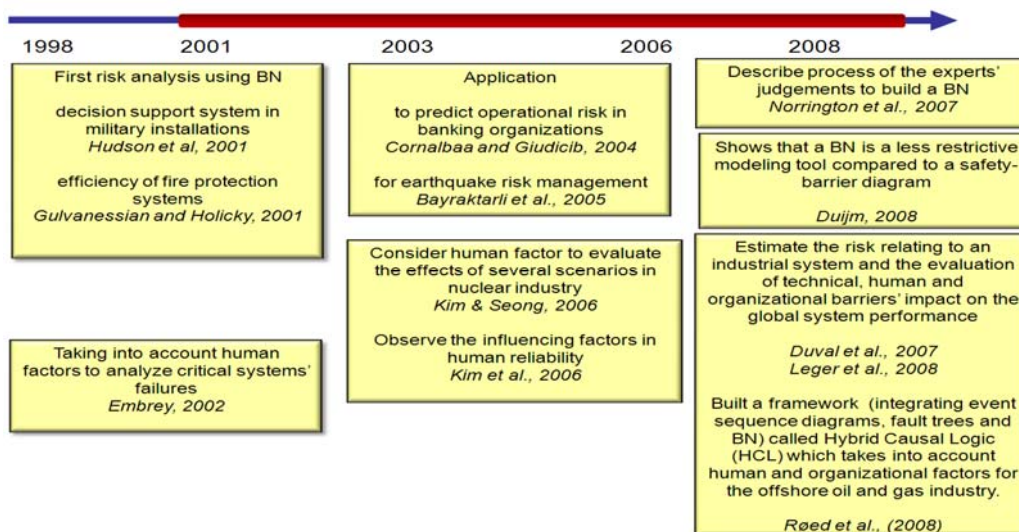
1998 2001 2003 2006 2008

First risk analysis using BN

decision support system in military installations
*Hudson et al, 2001*

efficiency of fire protection systems
*Gulvanessian and Holicky, 2001*

Taking into account human factors to analyze critical systems' failures
*Embrey, 2002*

Application

to predict operational risk in banking organizations
*Cornalbaa and Giudicib, 2004*

for earthquake risk management
*Bayraktarli et al., 2005*

Consider human factor to evaluate the effects of several scenarios in nuclear industry
*Kim & Seong, 2006*

Observe the influencing factors in human reliability
*Kim et al., 2006*

Describe process of the experts' judgements to build a BN
*Norrington et al., 2007*

Shows that a BN is a less restrictive modeling tool compared to a safety-barrier diagram

*Duijm, 2008*

Estimate the risk relating to an industrial system and the evaluation of technical, human and organizational barriers' impact on the global system performance

*Duval et al., 2007*
*Leger et al., 2008*

Built a framework (integrating event sequence diagrams, fault trees and BN) called Hybrid Causal Logic (HCL) which takes into account human and organizational factors for the offshore oil and gas industry.

*Røed et al., (2008)*